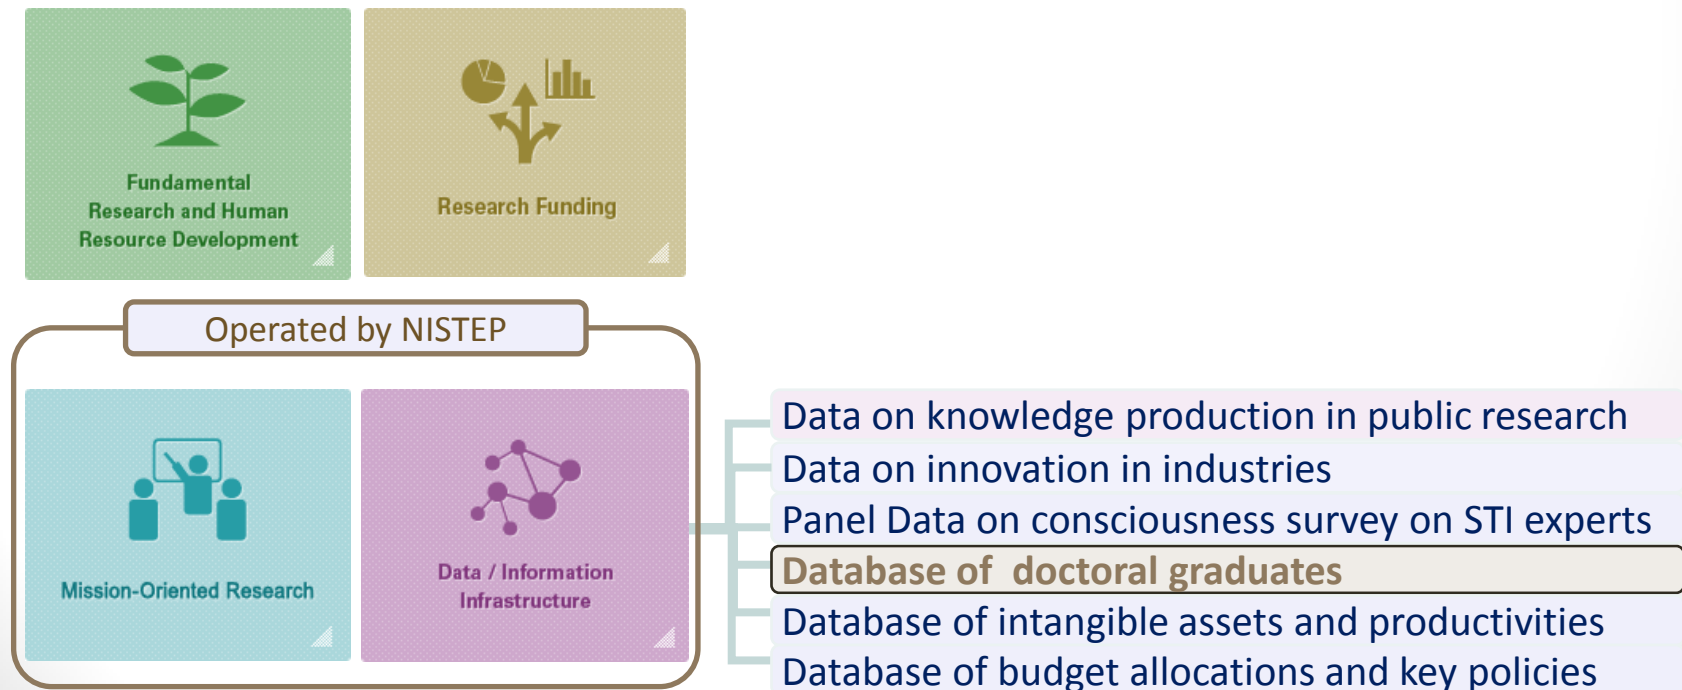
Fundamental Research and Human Resource Development

Research Funding

Operated by NISTEP

Mission-Oriented Research

Data / Information Infrastructure

Data on knowledge production in public research
Data on innovation in industries
Panel Data on consciousness survey on STI experts
Database of doctoral graduates
Database of intangible assets and productivities
Database of budget allocations and key policies